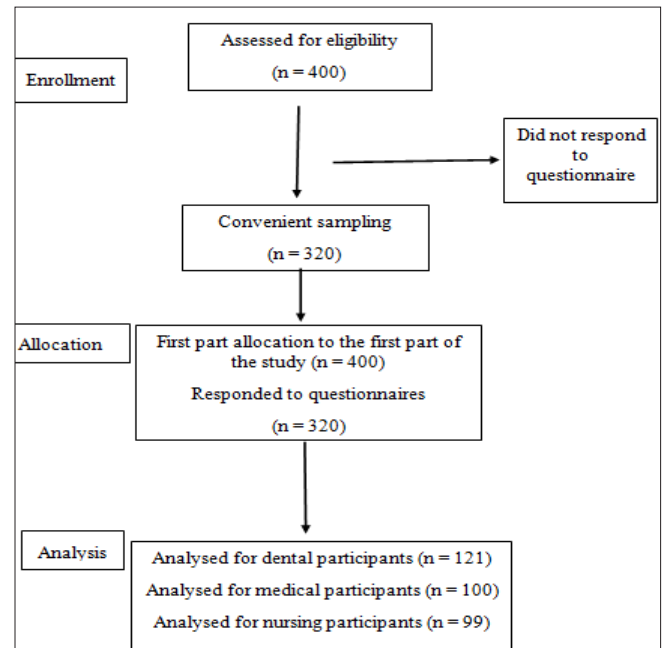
Enrollment

Assessed for eligibility

(n = 400)

Did not respond to questionnaire

Convenient sampling

(n = 320)

Allocation

First part allocation to the first part of the study (n = 400)

Responded to questionnaires

(n = 320)

Analysis

Analysed for dental participants (n = 121)

Analysed for medical participants (n = 100)

Analysed for nursing participants (n = 99)